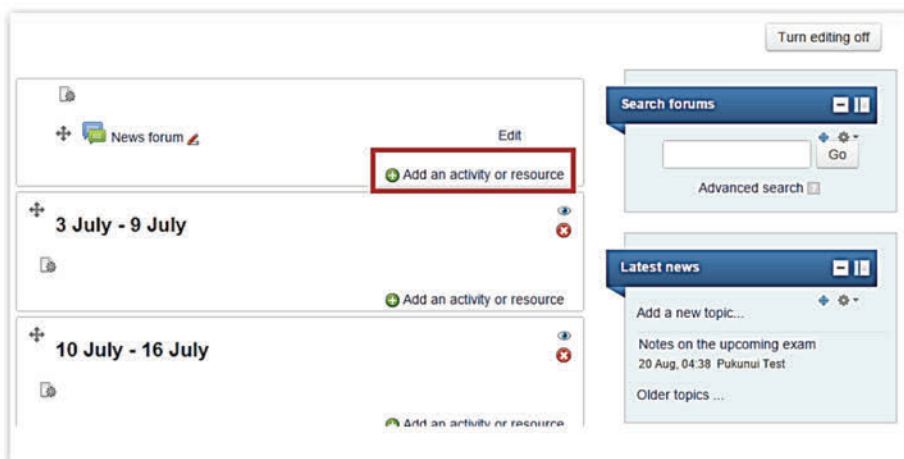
Turn editing off

News forum

Edit

Add an activity or resource

3 July - 9 July

Add an activity or resource

10 July - 16 July

Add an activity or resource

Search forums

Go

Advanced search

Latest news

Add a new topic...

Notes on the upcoming exam
20 Aug, 04:38 Pukunui Test

Older topics ...